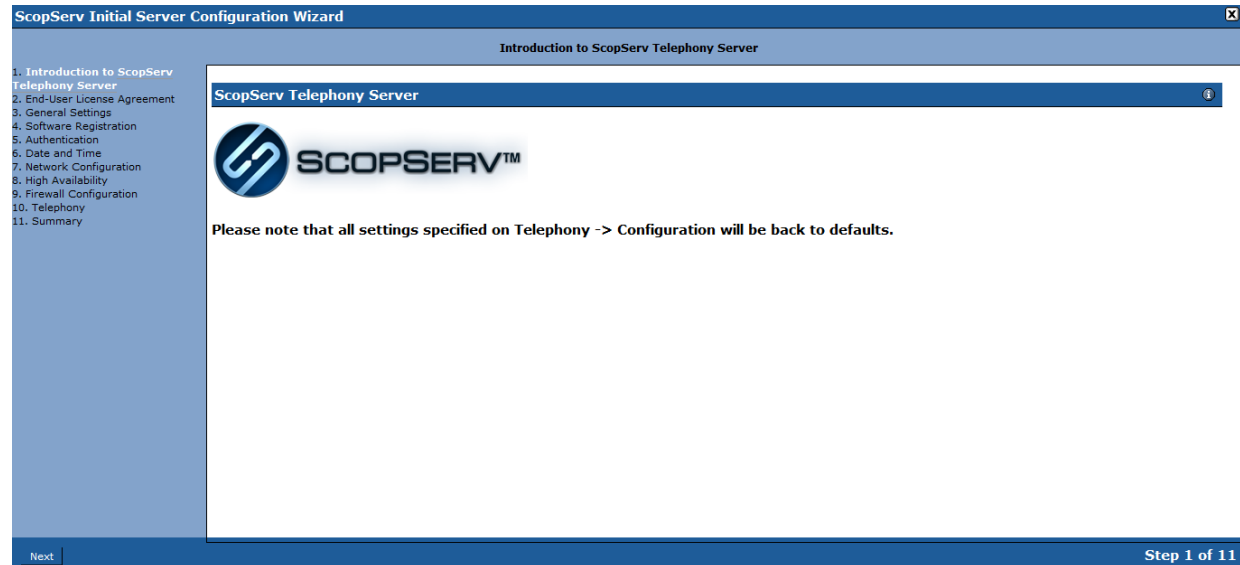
ScopServ Initial Server Configuration Wizard

Introduction to ScopServ Telephony Server

1. Introduction to ScopServ Telephony Server
2. End-User License Agreement
3. General Settings
4. Software Registration
5. Authentication
6. Date and Time
7. Network Configuration
8. High Availability
9. Firewall Configuration
10. Telephony
11. Summary

ScopServ Telephony Server

SCOPSERV™

Please note that all settings specified on Telephony -> Configuration will be back to defaults.

Next

Step 1 of 11